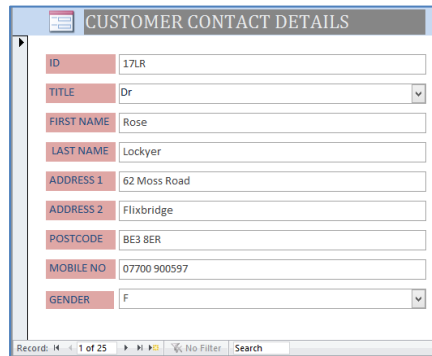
CUSTOMER CONTACT DETAILS

ID 17LR

TITLE Dr

FIRST NAME Rose

LAST NAME Lockyer

ADDRESS 1 62 Moss Road

ADDRESS 2 Flixbridge

POSTCODE BE3 8ER

MOBILE NO 07700 900597

GENDER F

Record: 1 of 25 No Filter Search